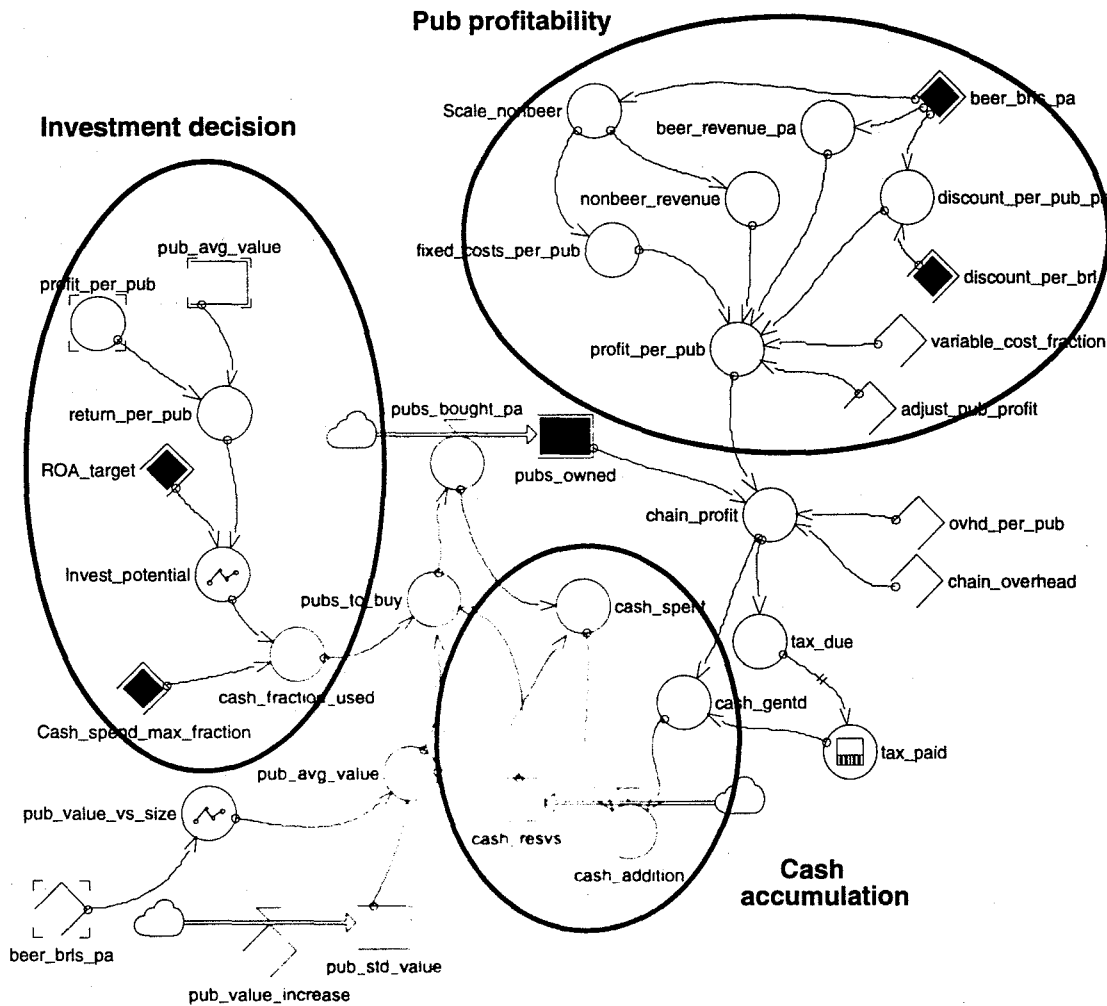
Pub profitability

Investment decision

Scale_nonbeer

beer_brls_pa

beer_revenue_pa

nonbeer_revenue

discount_per_pub_p

fixed_costs_per_pub

discount_per_brl

pub_avg_value

profit_per_pub

variable_cost_fraction

profit_per_pub

return_per_pub

adjust_pub_profit

pubs_bought_pa

ROA_target

pubs_owned

chain_profit

ovhd_per_pub

Invest_potential

pubs_to_buy

cash_spent

chain_overhead

tax_due

cash_fraction_used

cash_gentd

Cash_spend_max_fraction

tax_paid

pub_avg_value

pub_value_vs_size

cash_resvs

cash_addition

Cash accumulation

beer_brls_pa

pub_std_value

pub_value_increase